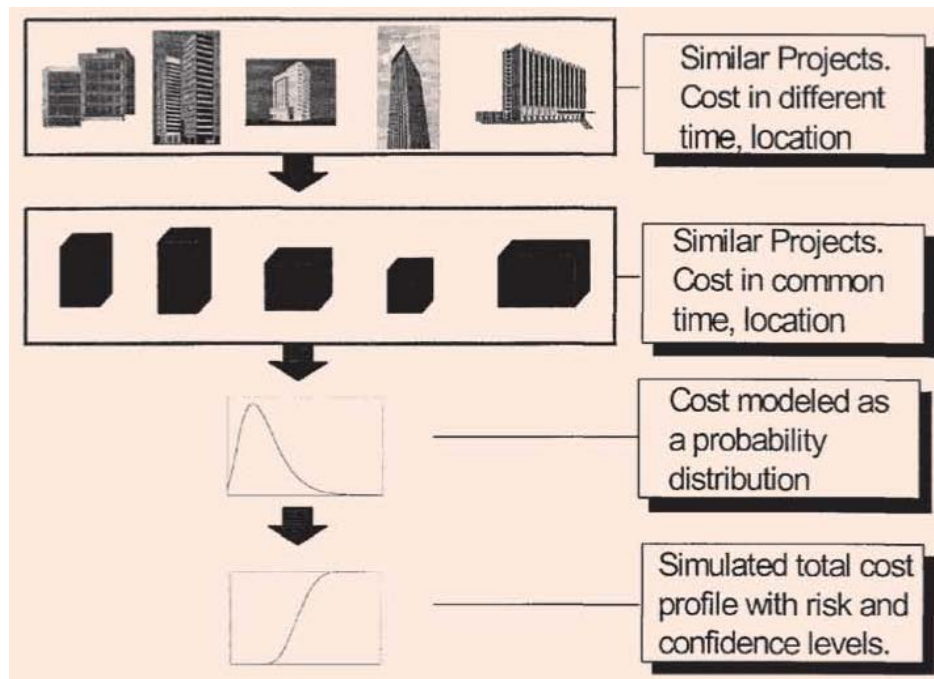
Similar Projects. Cost in different time, location

Similar Projects. Cost in common time, location

Cost modeled as a probability distribution

Simulated total cost profile with risk and confidence levels.